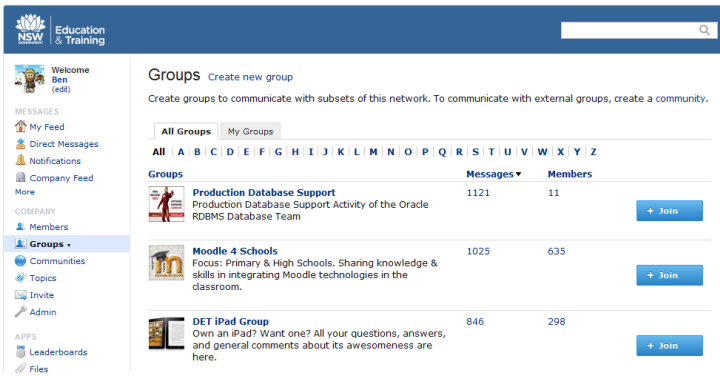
NSW GOVERNMENT Education & Training

Welcome Ben (edit)

MESSAGES
My Feed
Direct Messages
Notifications
Company Feed
More

COMPANY
Members
Groups
Communities
Topics
Invite
Admin

APPS
Leaderboards
Files

Groups Create new group

Create groups to communicate with subsets of this network. To communicate with external groups, create a community.

All Groups | My Groups

All | A | B | C | D | E | F | G | H | I | J | K | L | M | N | O | P | Q | R | S | T | U | V | W | X | Y | Z

| Groups | Messages | Members | |
|---|---|---|---|
| Production Database Support Production Database Support Activity of the Oracle RDBMS Database Team | 1121 | 11 | + Join |
| Moodle 4 Schools Focus: Primary & High Schools. Sharing knowledge & skills in integrating Moodle technologies in the classroom. | 1025 | 635 | + Join |
| DET iPad Group Own an iPad? Want one? All your questions, answers, and general comments about its awesomeness are here. | 846 | 298 | + Join |